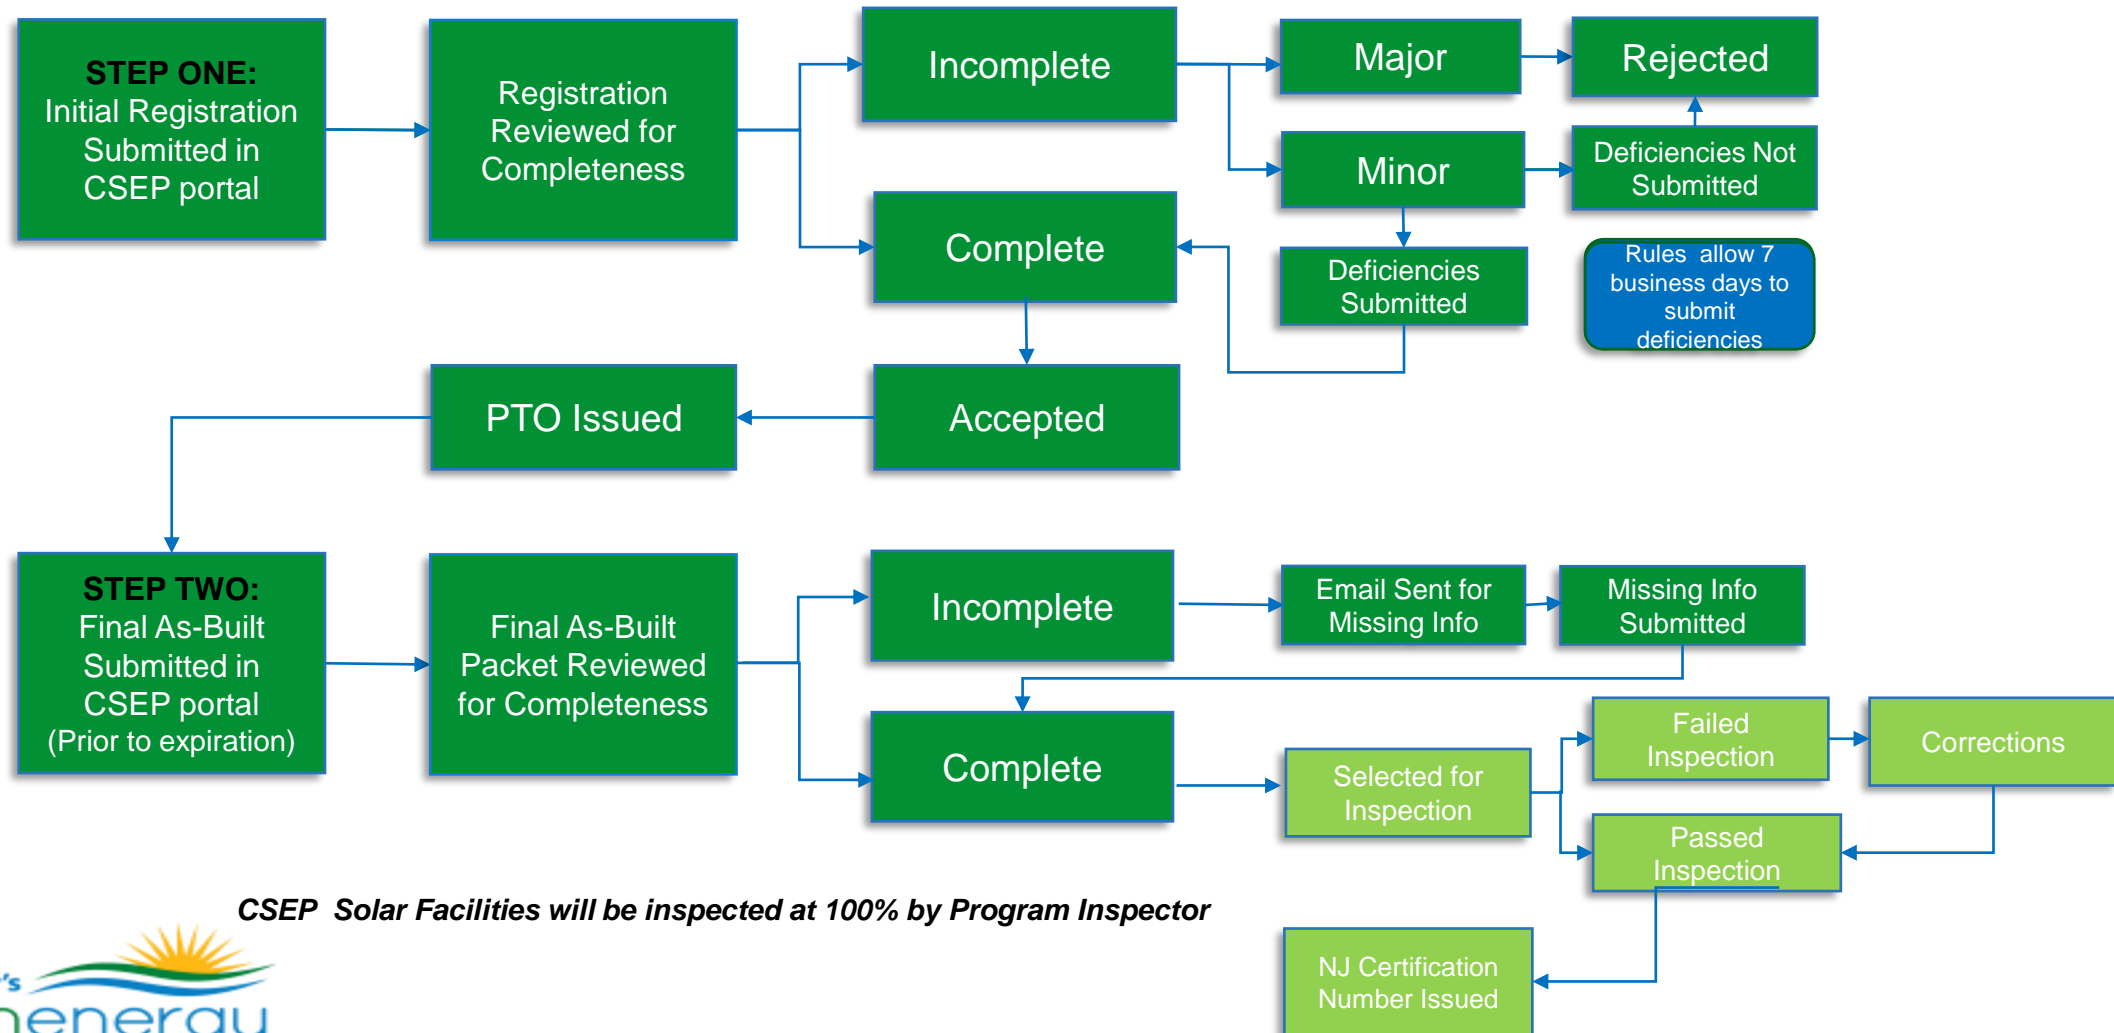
STEP ONE:
Initial Registration Submitted in CSEP portal

Registration Reviewed for Completeness

Incomplete

Major

Rejected

Minor

Deficiencies Not Submitted

Complete

Deficiencies Submitted

Rules allow 7 business days to submit deficiencies

PTO Issued

Accepted

STEP TWO:
Final As-Built Submitted in CSEP portal (Prior to expiration)

Final As-Built Packet Reviewed for Completeness

Incomplete

Email Sent for Missing Info

Missing Info Submitted

Complete

Selected for Inspection

Failed Inspection

Corrections

Passed Inspection

NJ Certification Number Issued

CSEP Solar Facilities will be inspected at 100% by Program Inspector

's
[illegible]